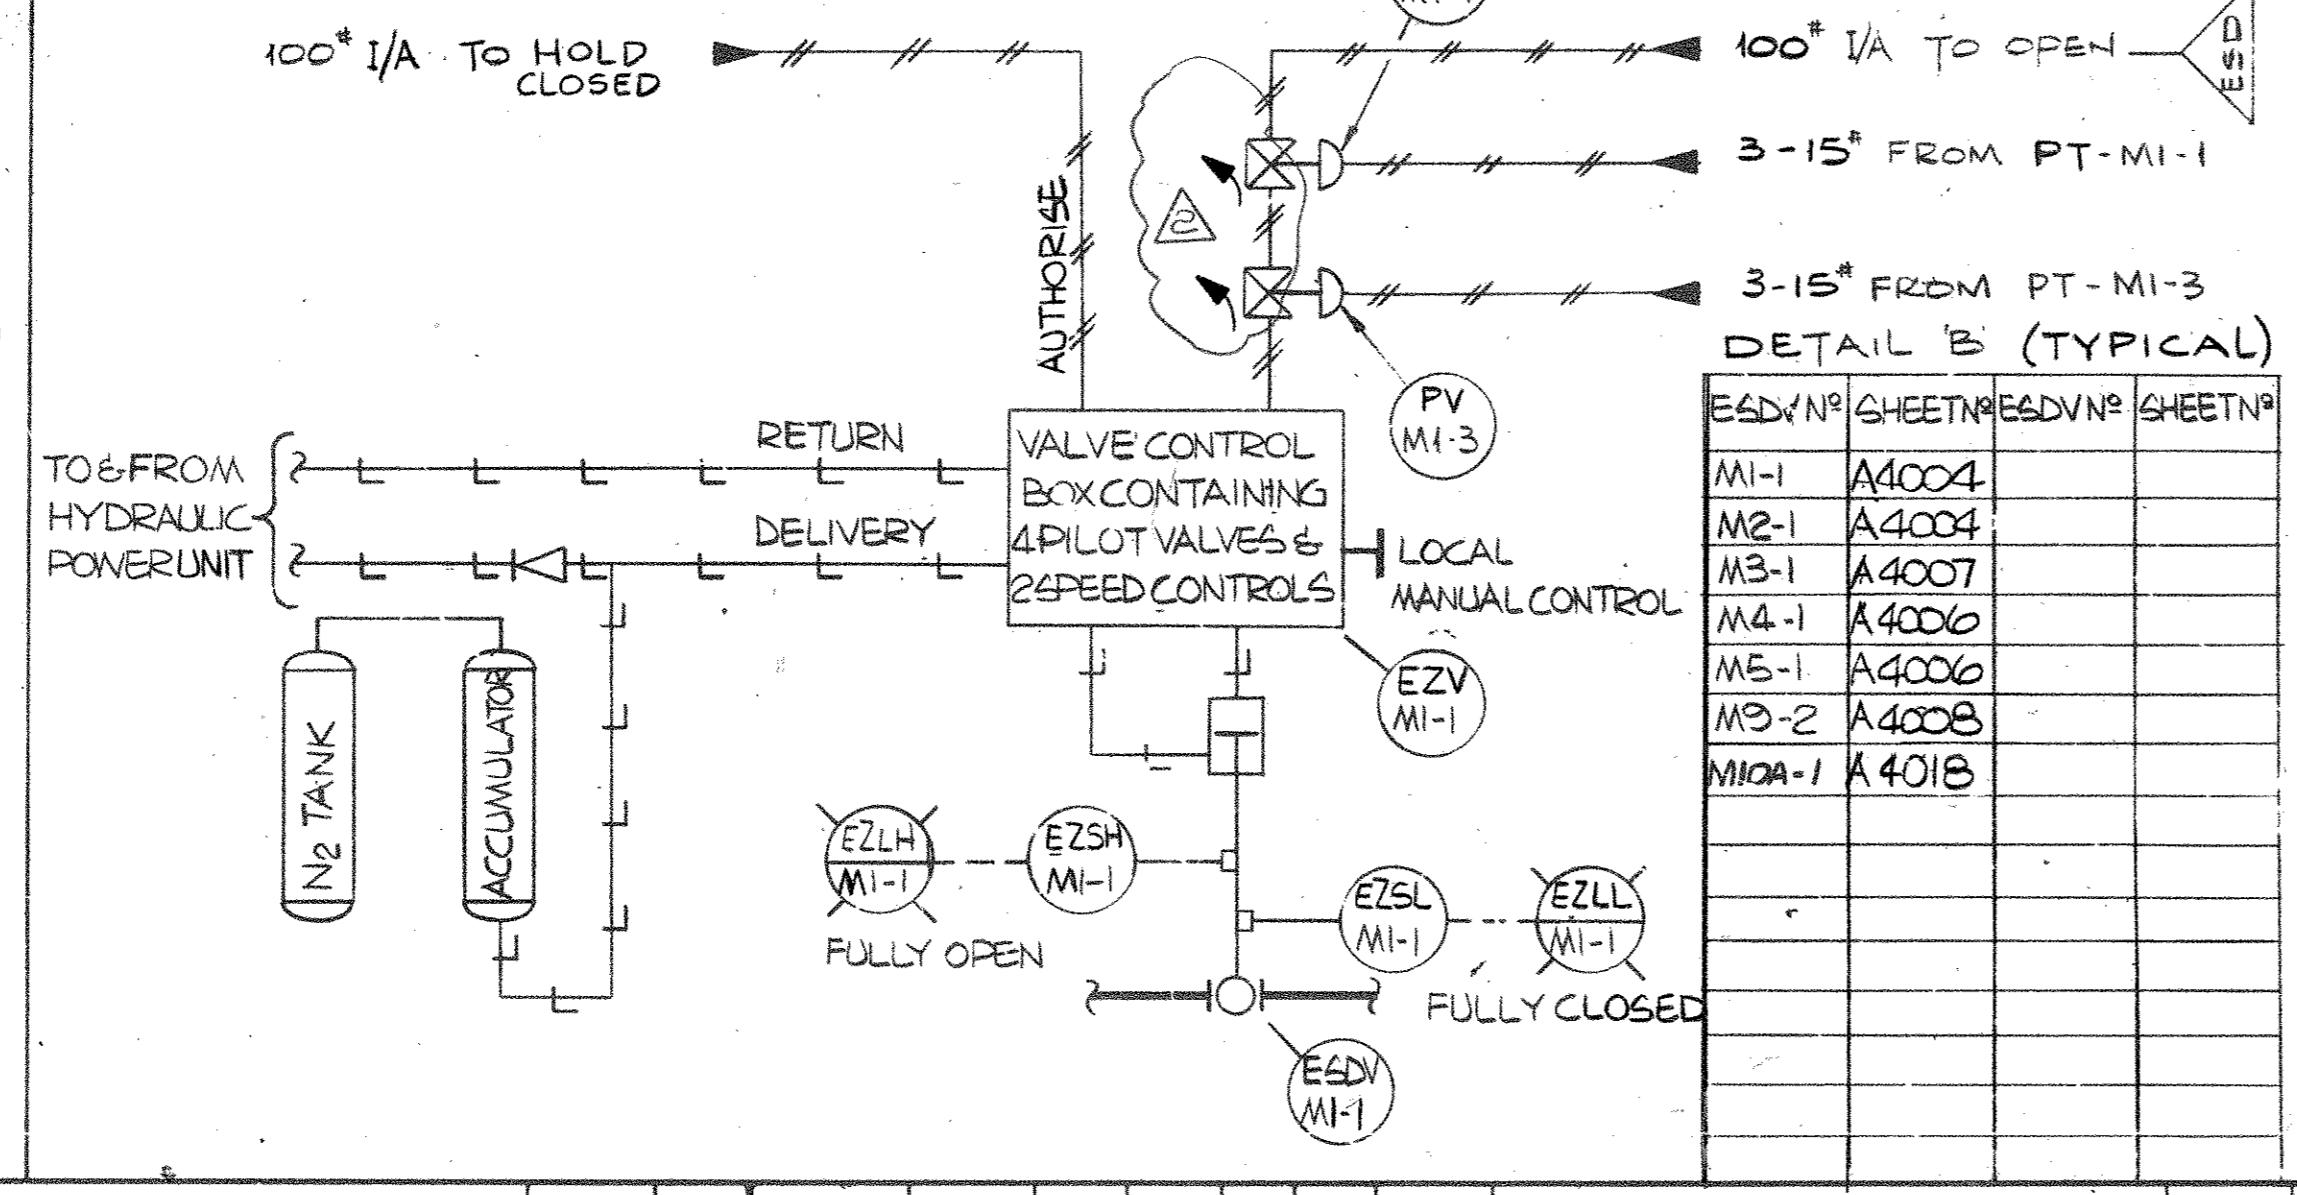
100# I/A TO HOLD CLOSED

100# I/A TO OPEN

ESD

3-15# FROM PT-MI-1

3-15# FROM PT-MI-3

2

AUTHORISE

PV MI-3

DETAIL 'B' (TYPICAL)

| ESDV Nº | SHEET Nº | ESDV Nº | SHEET Nº |
|---|---|---|---|
| MI-1 | A4004 | | |
| M2-1 | A4004 | | |
| M3-1 | A4007 | | |
| M4-1 | A4006 | | |
| M5-1 | A4006 | | |
| M9-2 | A4008 | | |
| M10A-1 | A4018 | | |
| | | | |
| | | | |
| | | | |
| | | | |
| | | | |
| | | | |
| | | | |

TO & FROM HYDRAULIC POWER UNIT

RETURN

DELIVERY

VALVE CONTROL BOX CONTAINING 4 PILOT VALVES & 2 SPEED CONTROLS

LOCAL MANUAL CONTROL

EZV MI-1

N2 TANK

ACCUMULATOR

EZLH MI-1

EZSH MI-1

FULLY OPEN

EZSL MI-1

EZLL MI-1

FULLY CLOSED

ESDV MI-1